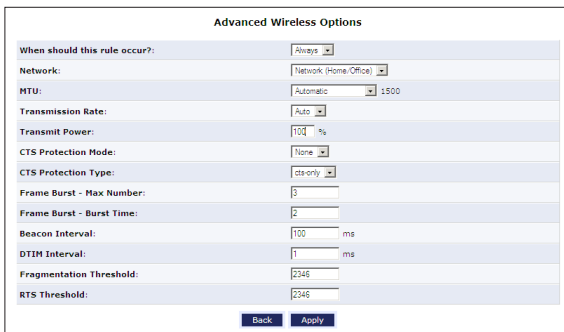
Advanced Wireless Options

| | |
|---|---|
| When should this rule occur?: | Always |
| Network: | Network (Home/Office) |
| MTU: | Automatic 1500 |
| Transmission Rate: | Auto |
| Transmit Power: | 100 % |
| CTS Protection Mode: | None |
| CTS Protection Type: | cts-only |
| Frame Burst - Max Number: | 3 |
| Frame Burst - Burst Time: | 2 |
| Beacon Interval: | 100 ms |
| DTIM Interval: | 1 ms |
| Fragmentation Threshold: | 2346 |
| RTS Threshold: | 2346 |

Back Apply